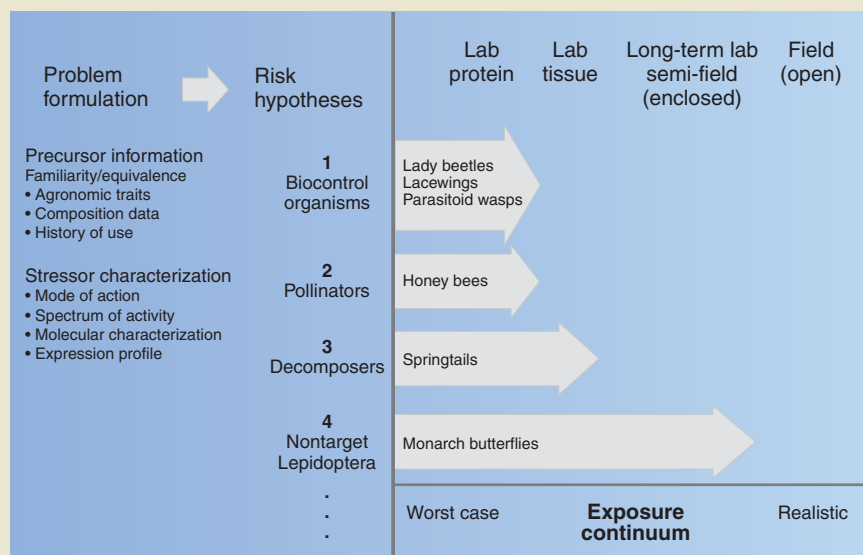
Problem formulation

Risk hypotheses

Lab protein

Lab tissue

Long-term lab semi-field (enclosed)

Field (open)

Precursor information
Familiarity/equivalence
• Agronomic traits
• Composition data
• History of use

Stressor characterization
• Mode of action
• Spectrum of activity
• Molecular characterization
• Expression profile

1
Biocontrol organisms

Lady beetles
Lacewings
Parasitoid wasps

2
Pollinators

Honey bees

3
Decomposers

Springtails

4
Nontarget Lepidoptera

Monarch butterflies

.
.
.

Worst case

Exposure continuum

Realistic